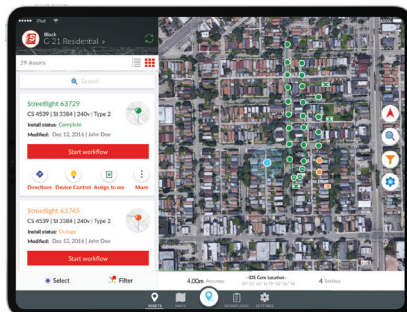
iPad

Block
C-21 Residental >

29 Assets

Search

Streetlight 63729
CS 4539 | SI 2384 | 240v | Type 2
Install status: Complete
Modified: Dec 12, 2016 | John Doe

Start workflow

Directions
Device Control
Assign to me
More

Streetlight 63745
CS 4539 | SI 2384 | 240v | Type 2
Install status: Outage
Modified: Dec 12, 2016 | John Doe

Start workflow

Select
Filter

4.00m Accuracy
iOS Core Location
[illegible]
4 Satellites

ASSETS
MAPS
WORKFLOWS
SETTINGS